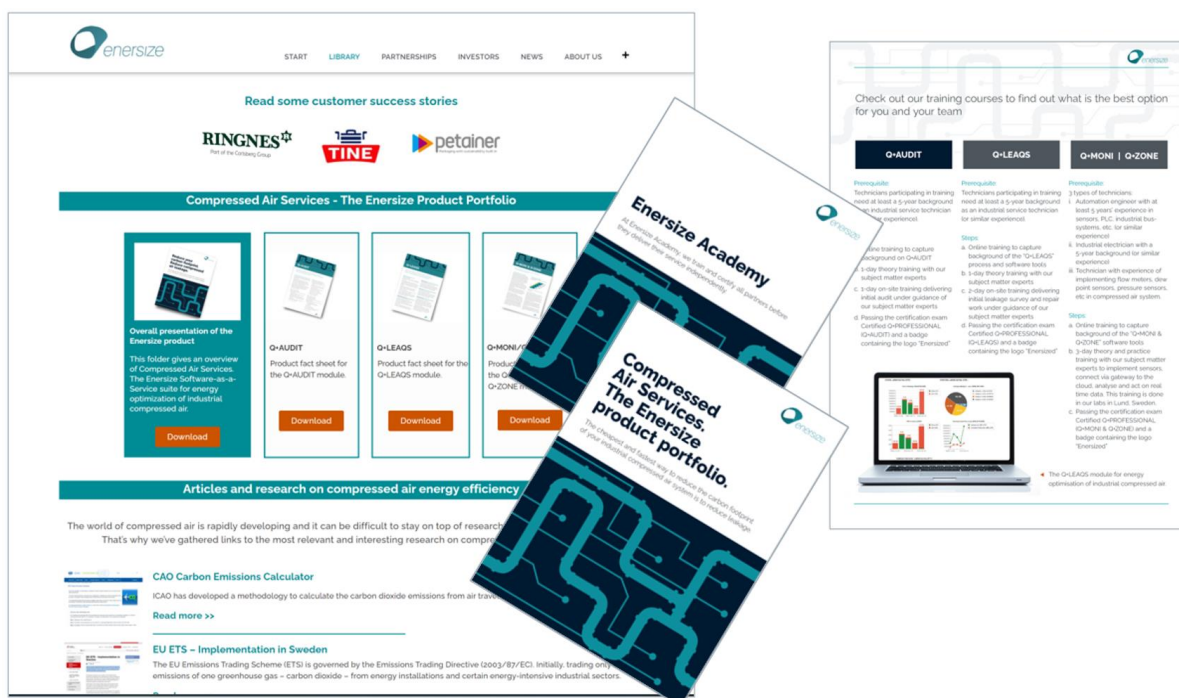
enersize

START LIBRARY PARTNERSHIPS INVESTORS NEWS ABOUT US +

Read some customer success stories

RINGNES
Part of the Carlsberg Group

TINE

petainer

Compressed Air Services - The Enersize Product Portfolio

Overall presentation of the Enersize product

This folder gives an overview of Compressed Air Services. The Enersize Software-as-a-Service suite for energy optimization of industrial compressed air.

Download

Q•AUDIT

Product fact sheet for the Q•AUDIT module.

Download

Q•LEAQS

Product fact sheet for the Q•LEAQS module.

Download

Q•MONI/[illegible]

Produc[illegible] Q•ZONE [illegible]

Download

Articles and research on compressed air energy efficiency

The world of compressed air is rapidly developing and it can be difficult to stay on top of research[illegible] That's why we've gathered links to the most relevant and interesting research on compre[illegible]

CAO Carbon Emissions Calculator

ICAO has developed a methodology to calculate the carbon dioxide emissions from air trav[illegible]

Read more >>

EU ETS – Implementation in Sweden

The EU Emissions Trading Scheme (ETS) is governed by the Emissions Trading Directive (2003/87/EC). Initially, trading only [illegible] emissions of one greenhouse gas – carbon dioxide – from energy installations and certain energy-intensive industrial sectors.

enersize

Enersize Academy

At Enersize Academy, we train and certify all partners before they deliver their service independently.

enersize

Compressed Air Services. The Enersize product portfolio.

The cheapest and fastest way to reduce the carbon footprint of your industrial compressed air system is to reduce leakage.

enersize

Check out our training courses to find out what is the best option for you and your team

Q•AUDIT

Prerequisite
Technicians participating in training need at least a 5-year background as an industrial service technician (or similar experience)

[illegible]
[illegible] Online training to capture background on Q•AUDIT
b. 1-day theory training with our subject matter experts
c. 1-day on-site training delivering initial audit under guidance of our subject matter experts
d. Passing the certification exam Certified Q•PROFESSIONAL (Q•AUDIT) and a badge containing the logo "Enersized"

Q•LEAQS

Prerequisite
Technicians participating in training need at least a 5-year background as an industrial service technician (or similar experience)

Steps
a. Online training to capture background of the "Q•LEAQS" process and software tools
b. 1-day theory training with our subject matter experts
c. 2-day on-site training delivering initial leakage survey and repair work under guidance of our subject matter experts
d. Passing the certification exam Certified Q•PROFESSIONAL (Q•LEAQS) and a badge containing the logo "Enersized"

Q•MONI | Q•ZONE

Prerequisite
3 types of technicians:
i. Automation engineer with at least 5 years' experience in sensors, PLC, industrial bus-systems, etc. (or similar experience)
ii. Industrial electrician with a 5-year background (or similar experience)
iii. Technician with experience of implementing flow meters, dew point sensors, pressure sensors, etc in compressed air system.

Steps
a. Online training to capture background of the "Q•MONI & Q•ZONE" software tools
b. 3-day theory and practice training with our subject matter experts to implement sensors, connect via gateway to the cloud, analyse and act on real time data. This training is done in our labs in Lund, Sweden.
c. Passing the certification exam Certified Q•PROFESSIONAL (Q•MONI & Q•ZONE) and a badge containing the logo "Enersized"

The Q•LEAQS module for energy optimisation of industrial compressed air.